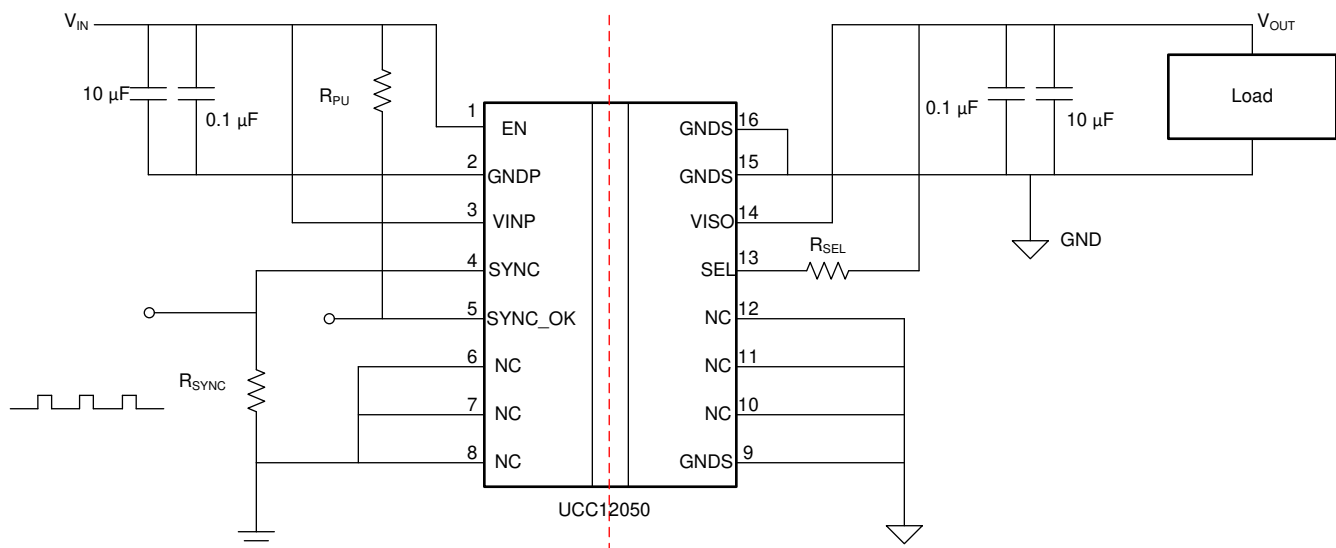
$V_{IN}$

10 µF

0.1 µF

$R_{PU}$

1 EN

2 GNDP

3 VINP

4 SYNC

5 SYNC_OK

6 NC

7 NC

8 NC

$R_{SYNC}$

GNDS 16

GNDS 15

VISO 14

SEL 13

NC 12

NC 11

NC 10

GNDS 9

$R_{SEL}$

0.1 µF

10 µF

GND

$V_{OUT}$

Load

UCC12050